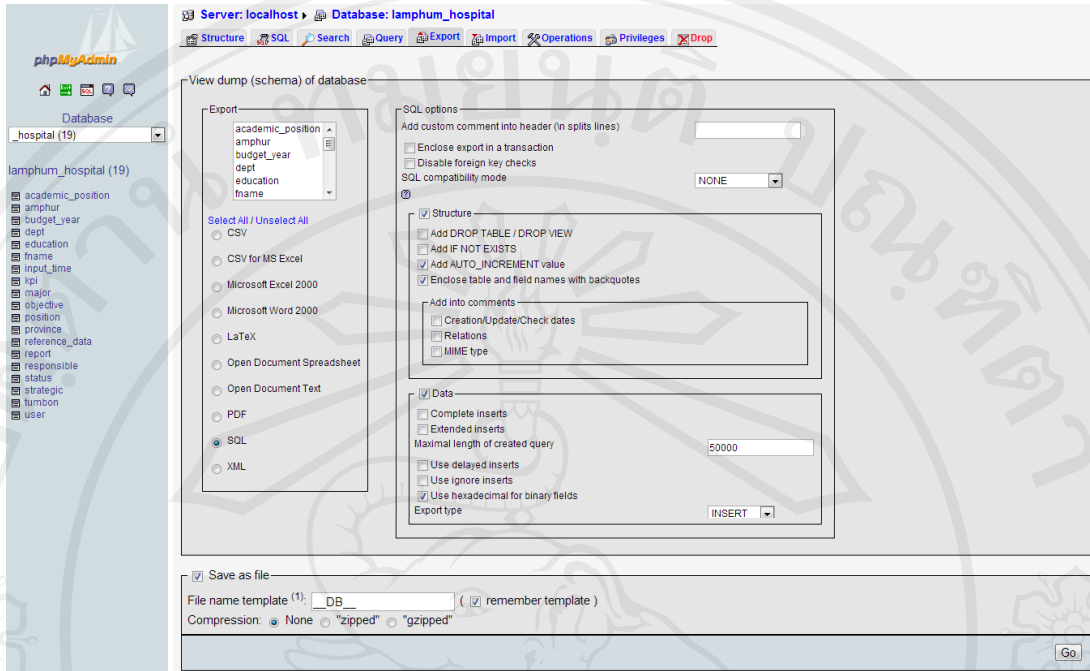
phpMyAdmin

Database
_hospital (19)

lamphum_hospital (19)

academic_position
amphur
budget_year
dept
education
fname
input_time
kpi
major
objective
position
province
reference_data
report
responsible
status
strategic
tumbon
user

Server: localhost ▸ Database: lamphum_hospital

Structure SQL Search Query Export Import Operations Privileges Drop

View dump (schema) of database

Export

academic_position
amphur
budget_year
dept
education
fname

Select All / Unselect All

CSV
CSV for MS Excel
Microsoft Excel 2000
Microsoft Word 2000
LaTeX
Open Document Spreadsheet
Open Document Text
PDF
SQL
XML

SQL options

Add custom comment into header (\n splits lines)
Enclose export in a transaction
Disable foreign key checks
SQL compatibility mode NONE

Structure
Add DROP TABLE / DROP VIEW
Add IF NOT EXISTS
Add AUTO_INCREMENT value
Enclose table and field names with backquotes

Add into comments
Creation/Update/Check dates
Relations
MIME type

Data
Complete inserts
Extended inserts
Maximal length of created query 50000
Use delayed inserts
Use ignore inserts
Use hexadecimal for binary fields
Export type INSERT

Save as file

File name template $^{(1)}$: __DB__ ( remember template )

Compression: None "zipped" "gzipped"

Go